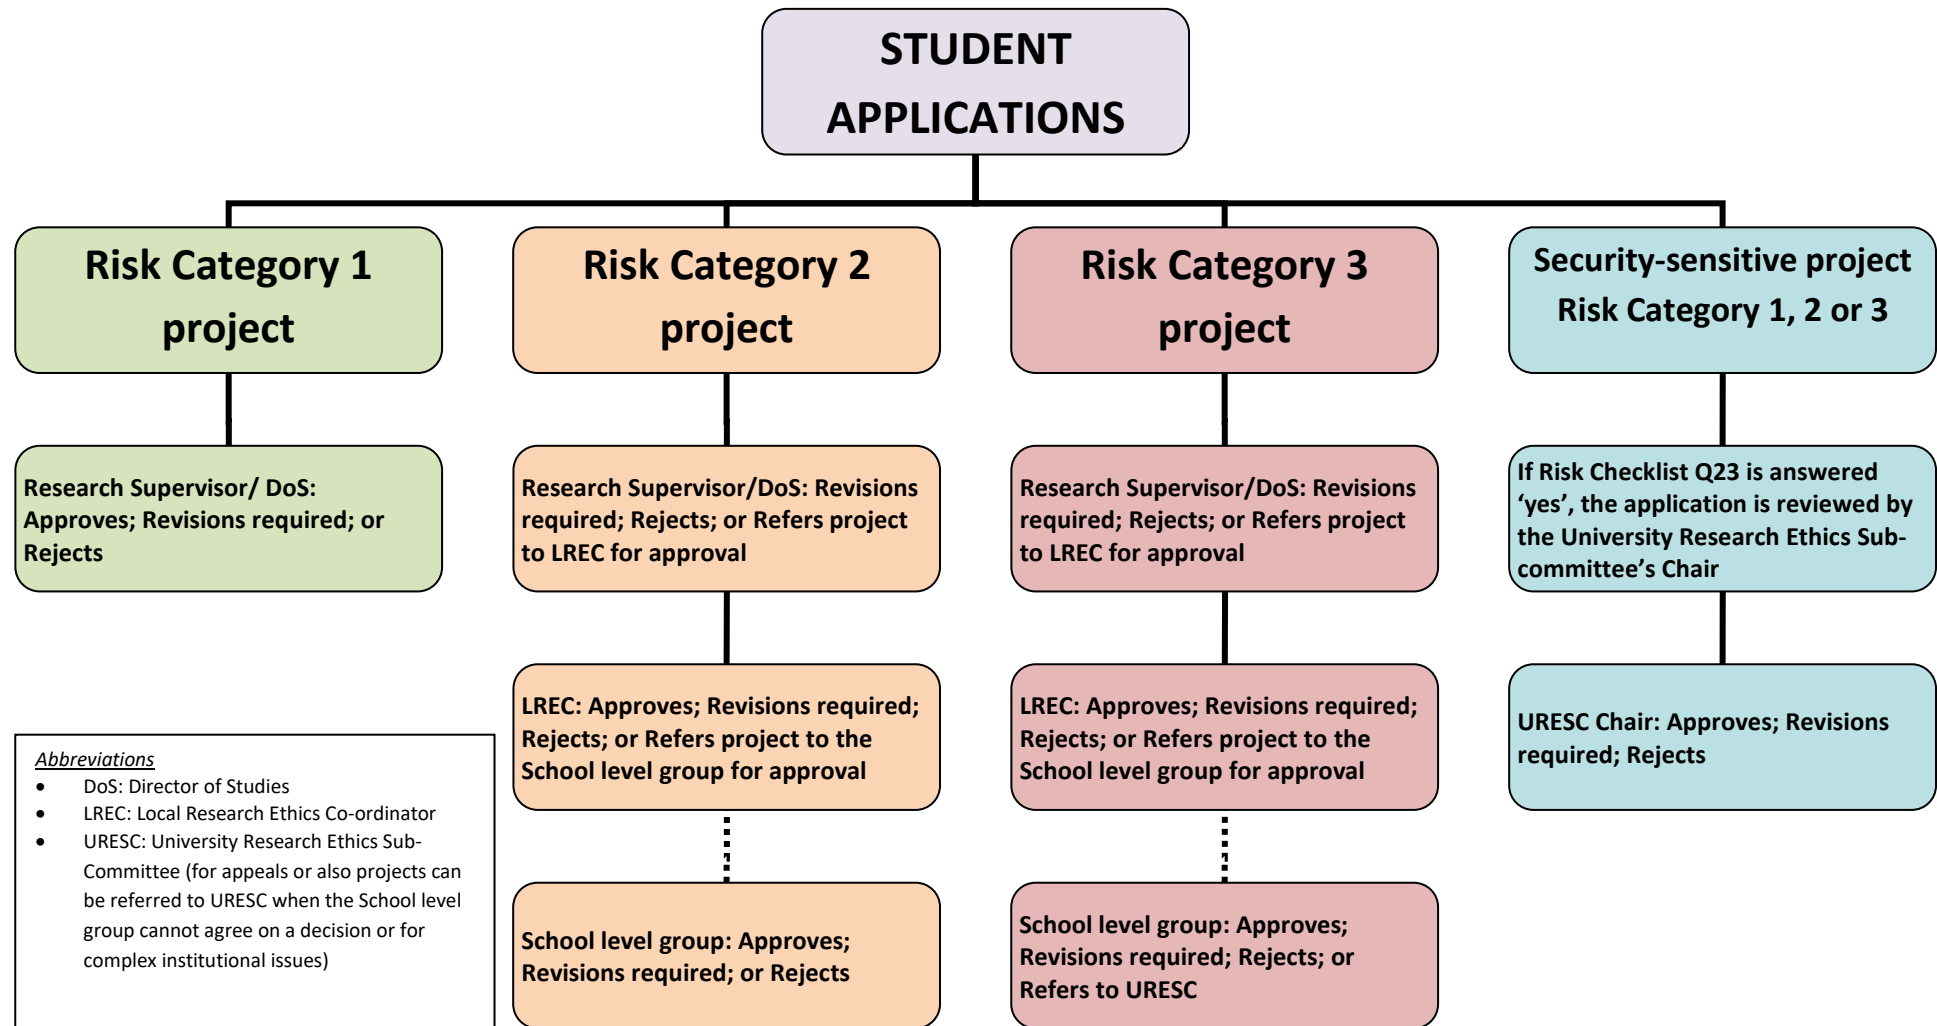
STUDENT APPLICATIONS

Risk Category 1 project

Research Supervisor/ DoS: Approves; Revisions required; or Rejects

Risk Category 2 project

Research Supervisor/DoS: Revisions required; Rejects; or Refers project to LREC for approval

LREC: Approves; Revisions required; Rejects; or Refers project to the School level group for approval

School level group: Approves; Revisions required; or Rejects

Risk Category 3 project

Research Supervisor/DoS: Revisions required; Rejects; or Refers project to LREC for approval

LREC: Approves; Revisions required; Rejects; or Refers project to the School level group for approval

School level group: Approves; Revisions required; Rejects; or Refers to URESC

Security-sensitive project Risk Category 1, 2 or 3

If Risk Checklist Q23 is answered 'yes', the application is reviewed by the University Research Ethics Sub-committee's Chair

URESC Chair: Approves; Revisions required; Rejects

Abbreviations
- DoS: Director of Studies
- LREC: Local Research Ethics Co-ordinator
- URESC: University Research Ethics Sub-Committee (for appeals or also projects can be referred to URESC when the School level group cannot agree on a decision or for complex institutional issues)